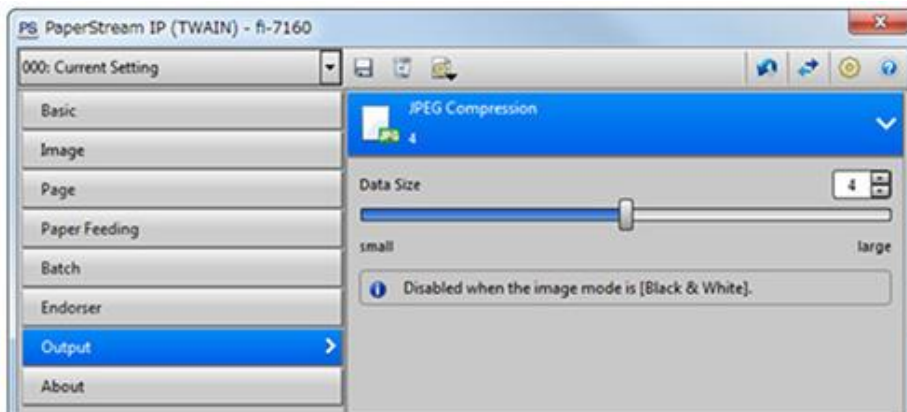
PS PaperStream IP (TWAIN) - fi-7160

000: Current Setting

Basic

Image

Page

Paper Feeding

Batch

Endorser

Output

About

JPEG Compression
4

Data Size

4

small

large

Disabled when the image mode is [Black & White].